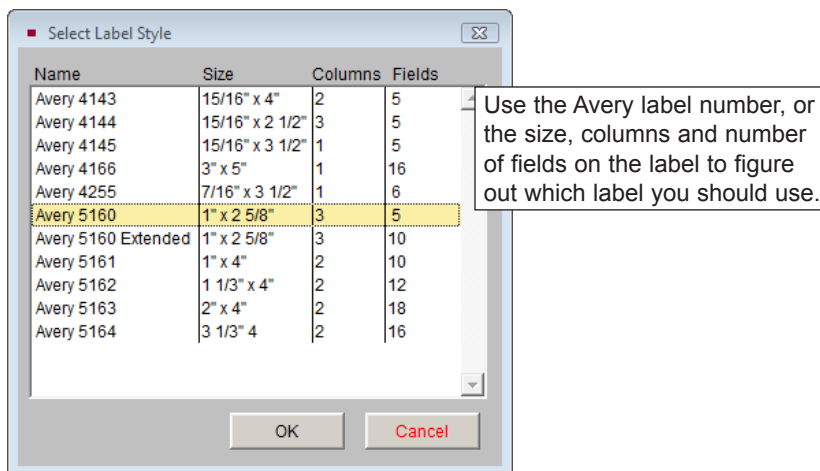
Select Label Style

| Name | Size | Columns | Fields |
|---|---|---|---|
| Avery 4143 | 15/16" x 4" | 2 | 5 |
| Avery 4144 | 15/16" x 2 1/2" | 3 | 5 |
| Avery 4145 | 15/16" x 3 1/2" | 1 | 5 |
| Avery 4166 | 3" x 5" | 1 | 16 |
| Avery 4255 | 7/16" x 3 1/2" | 1 | 6 |
| Avery 5160 | 1" x 2 5/8" | 3 | 5 |
| Avery 5160 Extended | 1" x 2 5/8" | 3 | 10 |
| Avery 5161 | 1" x 4" | 2 | 10 |
| Avery 5162 | 1 1/3" x 4" | 2 | 12 |
| Avery 5163 | 2" x 4" | 2 | 18 |
| Avery 5164 | 3 1/3" 4 | 2 | 16 |

Use the Avery label number, or the size, columns and number of fields on the label to figure out which label you should use.

OK

Cancel